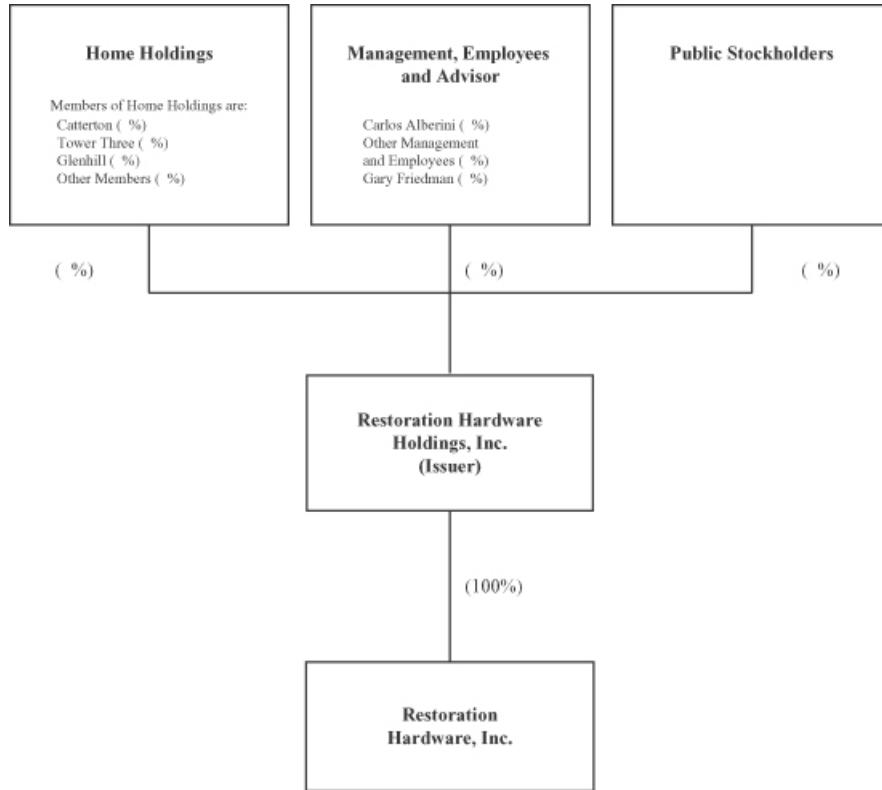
Home Holdings

Members of Home Holdings are:
Catterton ( %)
Tower Three ( %)
Glenhill ( %)
Other Members ( %)

Management, Employees and Advisor

Carlos Alberini ( %)
Other Management and Employees ( %)
Gary Friedman ( %)

Public Stockholders

( %)

( %)

( %)

Restoration Hardware Holdings, Inc. (Issuer)

(100%)

Restoration Hardware, Inc.